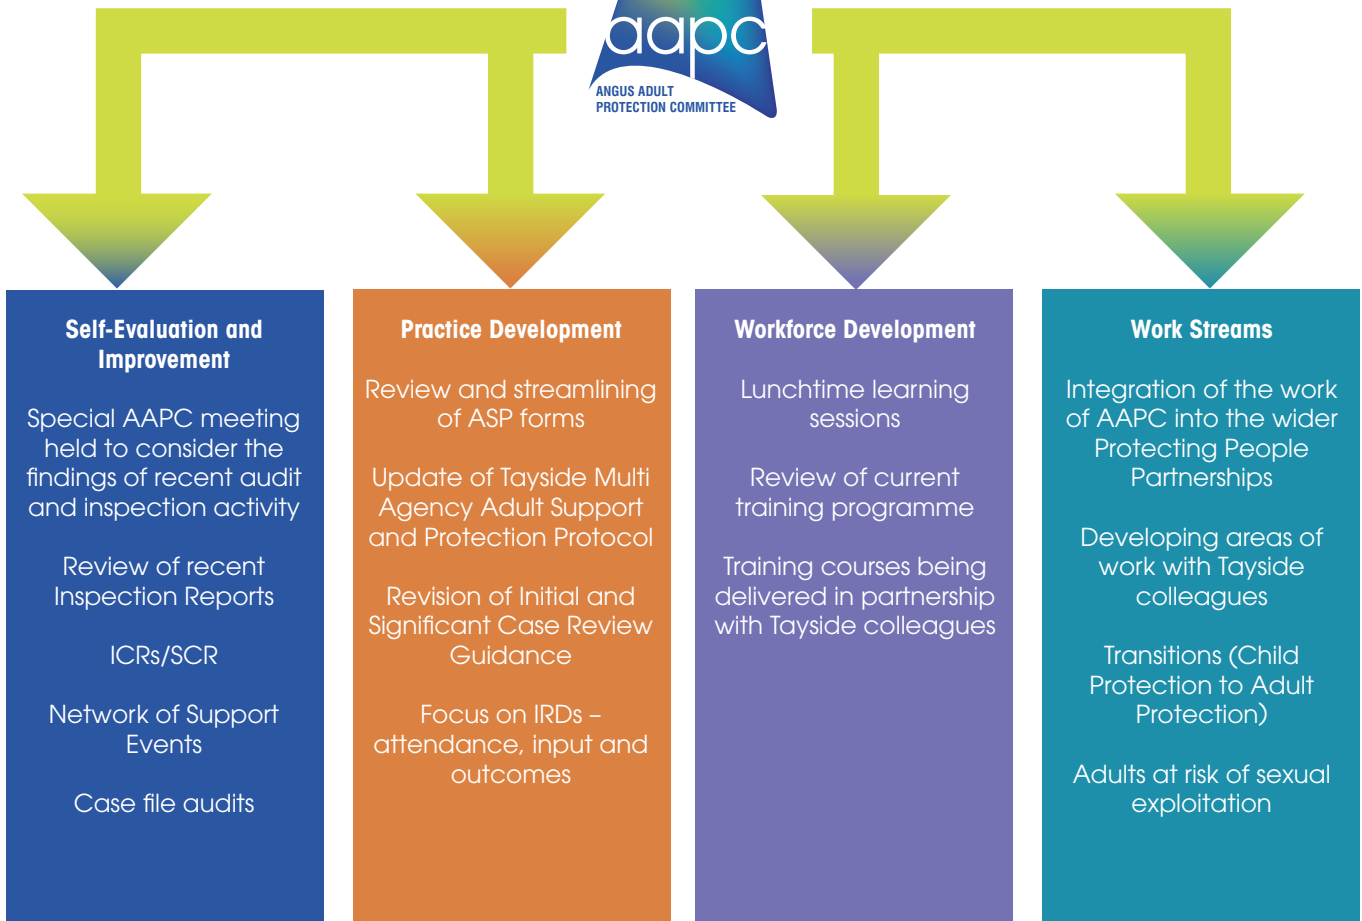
aapc
ANGUS ADULT PROTECTION COMMITTEE

Self-Evaluation and Improvement

Special AAPC meeting held to consider the findings of recent audit and inspection activity

Review of recent Inspection Reports

ICRs/SCR

Network of Support Events

Case file audits

Practice Development

Review and streamlining of ASP forms

Update of Tayside Multi Agency Adult Support and Protection Protocol

Revision of Initial and Significant Case Review Guidance

Focus on IRDs – attendance, input and outcomes

Workforce Development

Lunchtime learning sessions

Review of current training programme

Training courses being delivered in partnership with Tayside colleagues

Work Streams

Integration of the work of AAPC into the wider Protecting People Partnerships

Developing areas of work with Tayside colleagues

Transitions (Child Protection to Adult Protection)

Adults at risk of sexual exploitation